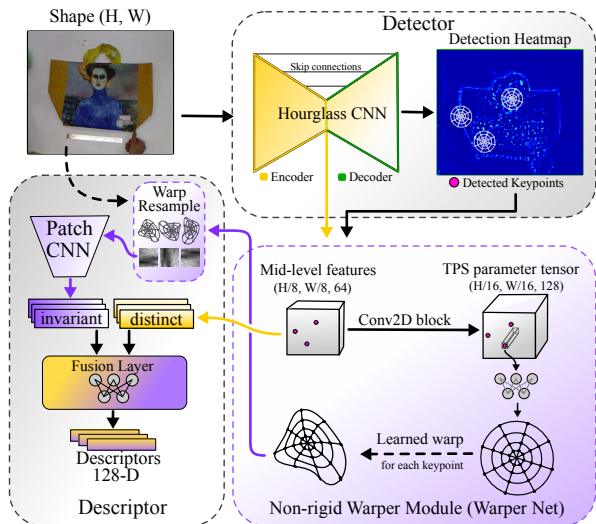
Shape (H, W)

Detector

Skip connections

Hourglass CNN

Encoder

Decoder

Detection Heatmap

Detected Keypoints

Warp Resample

Patch CNN

invariant

distinct

Fusion Layer

Descriptors 128-D

Descriptor

Mid-level features (H/8, W/8, 64)

Conv2D block

TPS parameter tensor (H/16, W/16, 128)

Learned warp

for each keypoint

Non-rigid Warper Module (Warper Net)